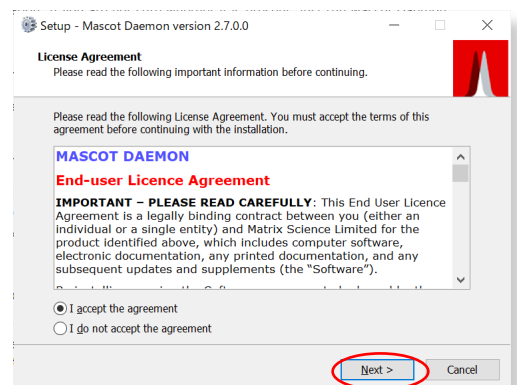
Setup - Mascot Daemon version 2.7.0.0

License Agreement
Please read the following important information before continuing.

Please read the following License Agreement. You must accept the terms of this agreement before continuing with the installation.

MASCOT DAEMON

End-user Licence Agreement

IMPORTANT – PLEASE READ CAREFULLY: This End User Licence Agreement is a legally binding contract between you (either an individual or a single entity) and Matrix Science Limited for the product identified above, which includes computer software, electronic documentation, any printed documentation, and any subsequent updates and supplements (the "Software").

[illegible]

I accept the agreement
I do not accept the agreement

Next >
Cancel